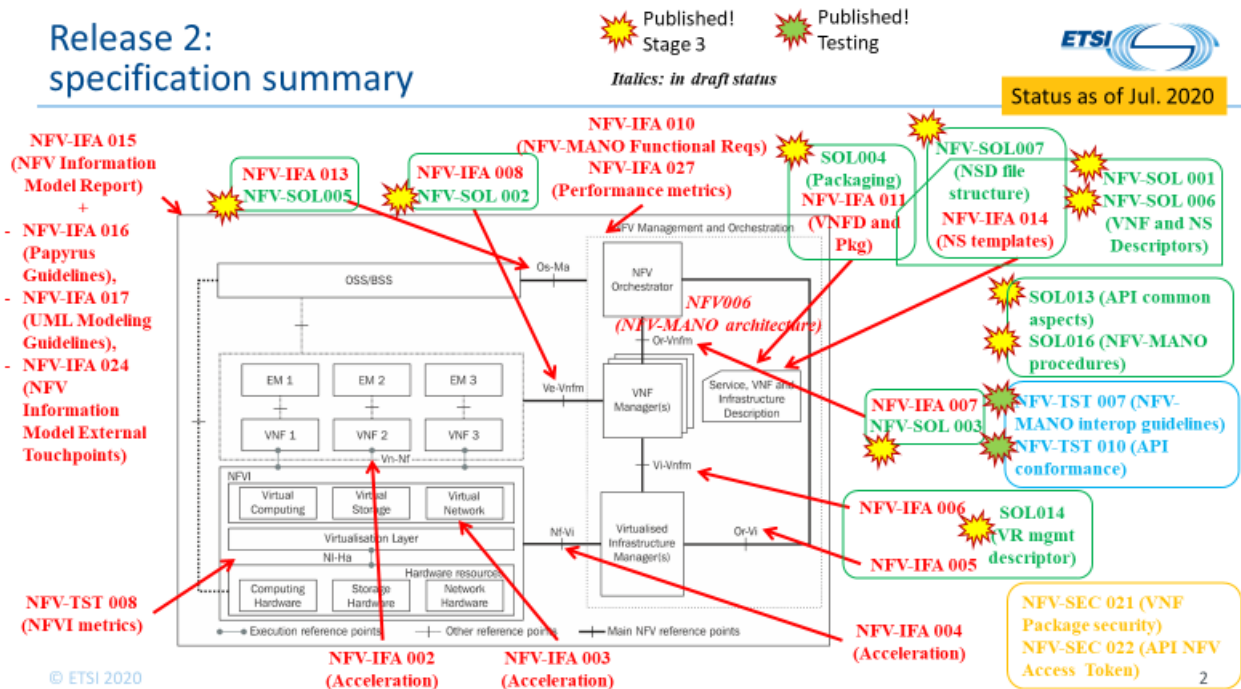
Release 2:
specification summary

Published!
Stage 3

Published!
Testing

Italics: in draft status

ETSI

Status as of Jul. 2020

NFV-IFA 015 (NFV Information Model Report)
+
- NFV-IFA 016 (Papyrus Guidelines),
- NFV-IFA 017 (UML Modeling Guidelines),
- NFV-IFA 024 (NFV Information Model External Touchpoints)

NFV-IFA 013
NFV-SOL005

NFV-IFA 008
NFV-SOL 002

NFV-IFA 010
(NFV-MANO Functional Reqs)
NFV-IFA 027
(Performance metrics)

SOL004
(Packaging)
NFV-IFA 011
(VNFD and Pkg)

NFV-SOL007
(NSD file structure)
NFV-IFA 014
(NS templates)

NFV-SOL 001
NFV-SOL 006
(VNF and NS Descriptors)

SOL013 (API common aspects)
SOL016 (NFV-MANO procedures)

NFV-IFA 007
NFV-SOL 003

NFV-TST 007 (NFV-MANO interop guidelines)
NFV-TST 010 (API conformance)

NFV-IFA 006
NFV-IFA 005

SOL014
(VR mgmt descriptor)

NFV-TST 008
(NFVI metrics)

NFV-IFA 002
(Acceleration)

NFV-IFA 003
(Acceleration)

NFV-IFA 004
(Acceleration)

NFV-SEC 021 (VNF Package security)
NFV-SEC 022 (API NFV Access Token)

NFV006
(NFV-MANO architecture)

NFV Management and Orchestration
Os-Ma
OSS/BSS
NFV Orchestrator
Or-Vnfm
EM 1
EM 2
EM 3
Ve-Vnfm
VNF Manager(s)
Service, VNF and Infrastructure Description
VNF 1
VNF 2
VNF 3
Vn-Nf
Vi-Vnfm
NFVI
Virtual Computing
Virtual Storage
Virtual Network
Nf-Vi
Virtualisation Layer
Nl-Ha
Virtualised Infrastructure Manager(s)
Or-Vi
Hardware resources
Computing Hardware
Storage Hardware
Network Hardware
Execution reference points
Other reference points
Main NFV reference points

© ETSI 2020

2